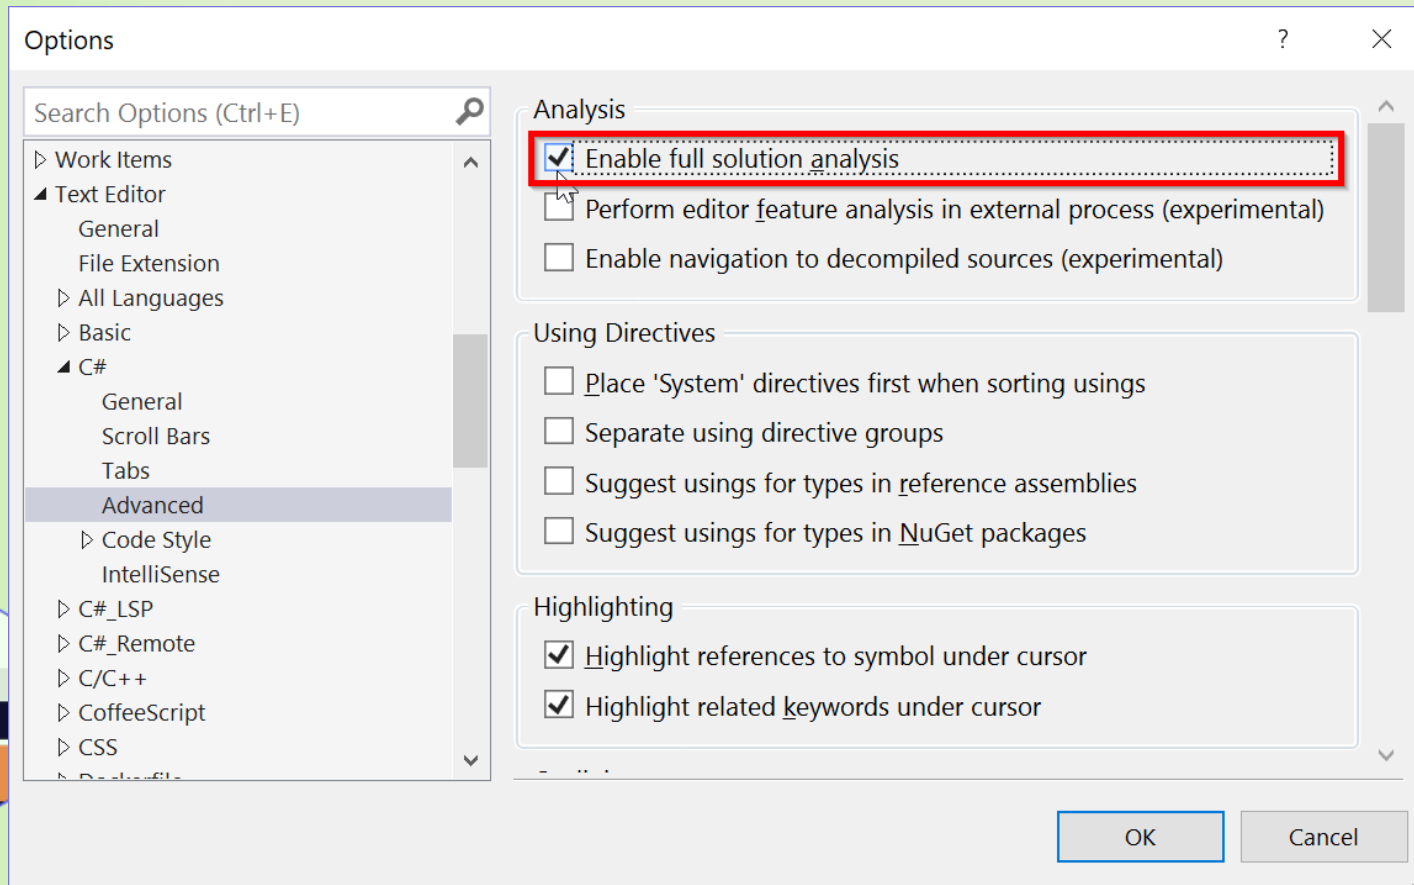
Options

?

Search Options (Ctrl+E)

Work Items
Text Editor
General
File Extension
All Languages
Basic
C#
General
Scroll Bars
Tabs
Advanced
Code Style
IntelliSense
C#_LSP
C#_Remote
C/C++
CoffeeScript
CSS
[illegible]

Analysis

Enable full solution analysis

Perform editor feature analysis in external process (experimental)

Enable navigation to decompiled sources (experimental)

Using Directives

Place 'System' directives first when sorting usings

Separate using directive groups

Suggest usings for types in reference assemblies

Suggest usings for types in NuGet packages

Highlighting

Highlight references to symbol under cursor

Highlight related keywords under cursor

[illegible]

OK

Cancel